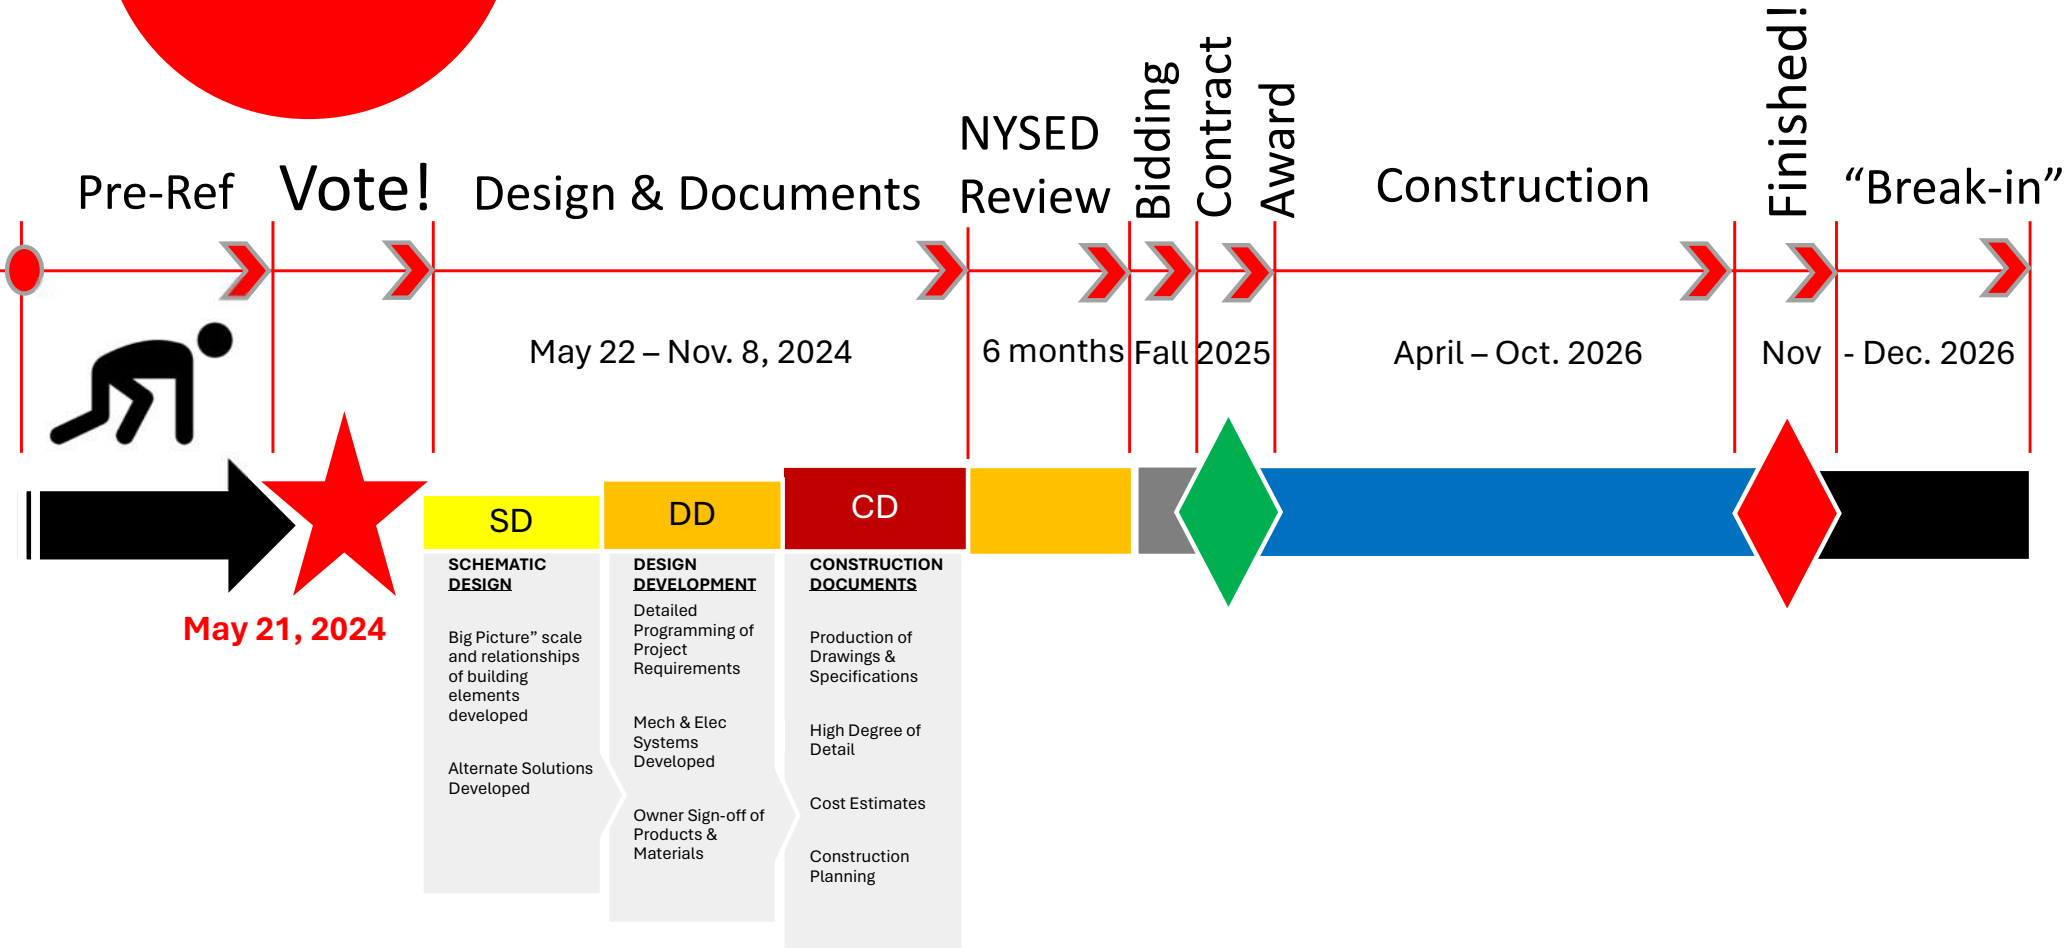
Pre-Ref

Vote!

Design & Documents

NYSED Review

Bidding

Contract

Award

Construction

Finished!

"Break-in"

May 22 – Nov. 8, 2024

6 months

Fall 2025

April – Oct. 2026

Nov

- Dec. 2026

May 21, 2024

SD

SCHEMATIC DESIGN

Big Picture" scale and relationships of building elements developed

Alternate Solutions Developed

DD

DESIGN DEVELOPMENT

Detailed Programming of Project Requirements

Mech & Elec Systems Developed

Owner Sign-off of Products & Materials

CD

CONSTRUCTION DOCUMENTS

Production of Drawings & Specifications

High Degree of Detail

Cost Estimates

Construction Planning